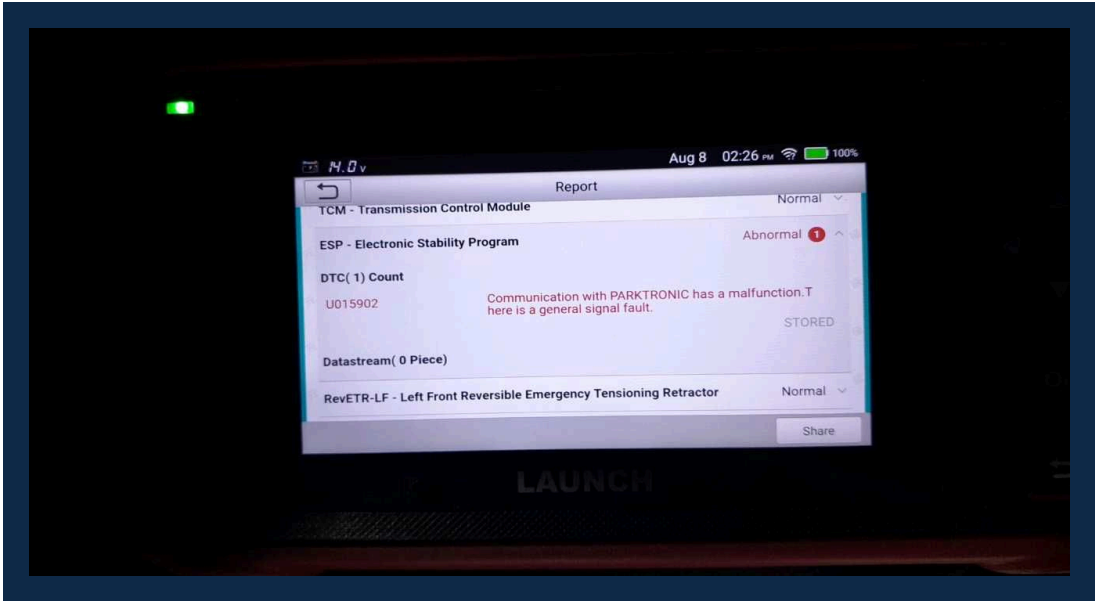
14.0v

Aug 8 02:26 PM 100%

Report

TCM - Transmission Control Module

Normal

ESP - Electronic Stability Program

Abnormal 1

DTC( 1) Count

U015902

Communication with PARKTRONIC has a malfunction.There is a general signal fault.

STORED

Datastream( 0 Piece)

RevETR-LF - Left Front Reversible Emergency Tensioning Retractor

Normal

Share

LAUNCH